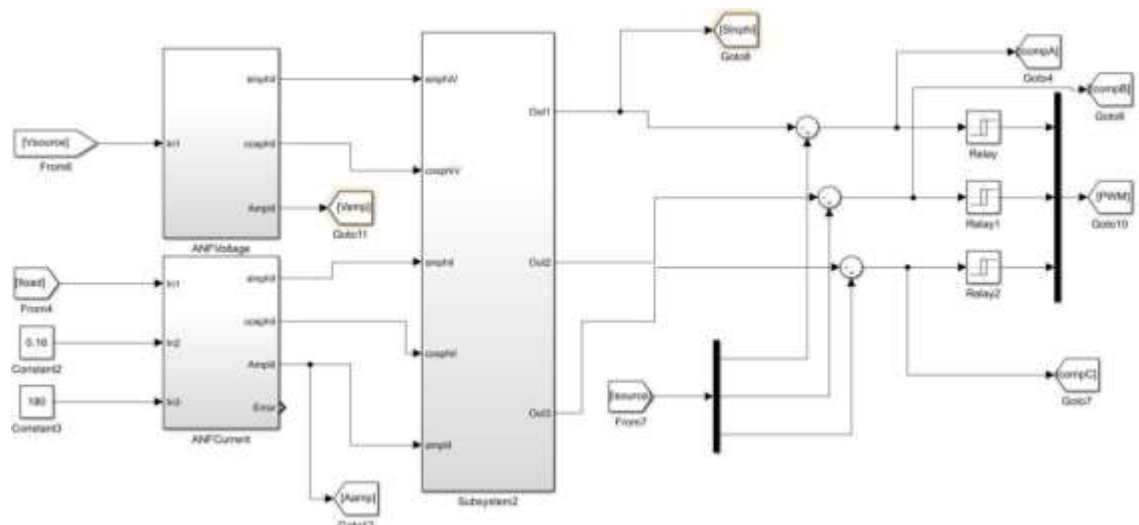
[Vsource]
From6

In1

amphV

ocaphV

AmpV

ANFVoltage

[Vamp]
Goto11

[Iload]
From4

0.16
Constant2

100
Constant3

In1

In2

In3

amphI

ocaphI

AmpI

Error

ANFCurrent

[Aamp]
Goto12

amphV

ocaphV

amphI

ocaphI

ampI

Out1

Out2

Out3

Subsystem2

[Sinphi]
Goto8

[Isource]
From7

[compA]
Goto4

[compB]
Goto6

Relay

Relay1

Relay2

[PWM]
Goto10

[compC]
Goto7